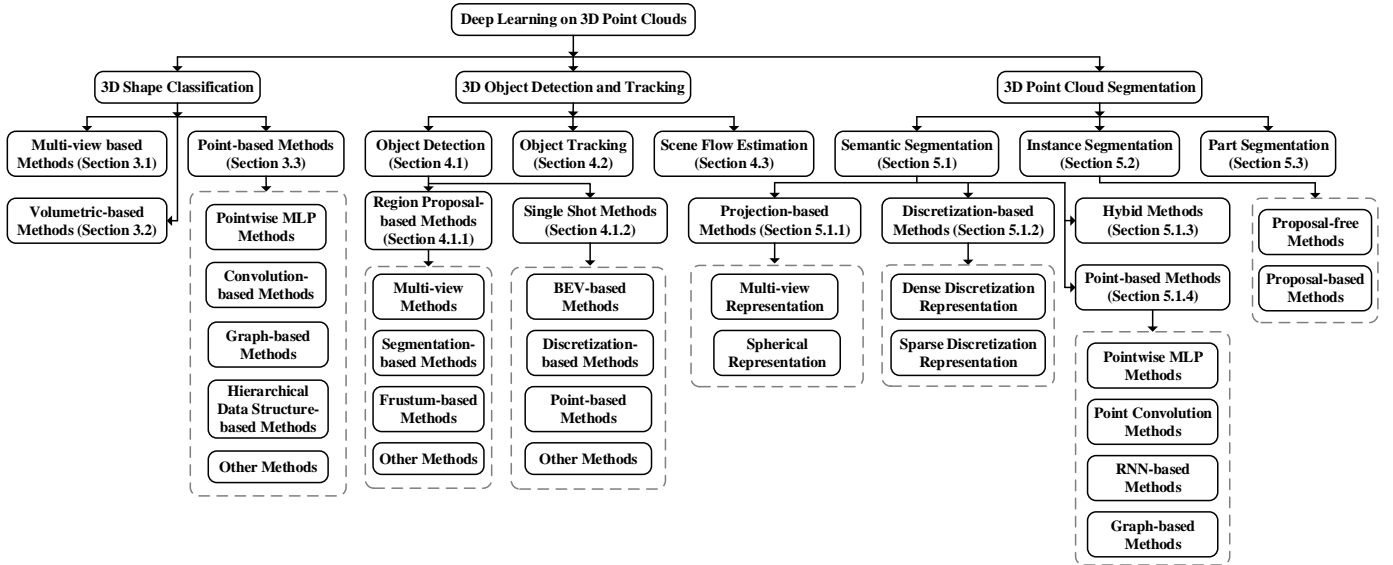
Deep Learning on 3D Point Clouds

3D Shape Classification

Multi-view based Methods (Section 3.1)

Volumetric-based Methods (Section 3.2)

Point-based Methods (Section 3.3)

Pointwise MLP Methods

Convolution-based Methods

Graph-based Methods

Hierarchical Data Structure-based Methods

Other Methods

3D Object Detection and Tracking

Object Detection (Section 4.1)

Object Tracking (Section 4.2)

Scene Flow Estimation (Section 4.3)

Region Proposal-based Methods (Section 4.1.1)

Multi-view Methods

Segmentation-based Methods

Frustum-based Methods

Other Methods

Single Shot Methods (Section 4.1.2)

BEV-based Methods

Discretization-based Methods

Point-based Methods

Other Methods

3D Point Cloud Segmentation

Semantic Segmentation (Section 5.1)

Instance Segmentation (Section 5.2)

Part Segmentation (Section 5.3)

Projection-based Methods (Section 5.1.1)

Multi-view Representation

Spherical Representation

Discretization-based Methods (Section 5.1.2)

Dense Discretization Representation

Sparse Discretization Representation

Hybid Methods (Section 5.1.3)

Point-based Methods (Section 5.1.4)

Pointwise MLP Methods

Point Convolution Methods

RNN-based Methods

Graph-based Methods

Proposal-free Methods

Proposal-based Methods